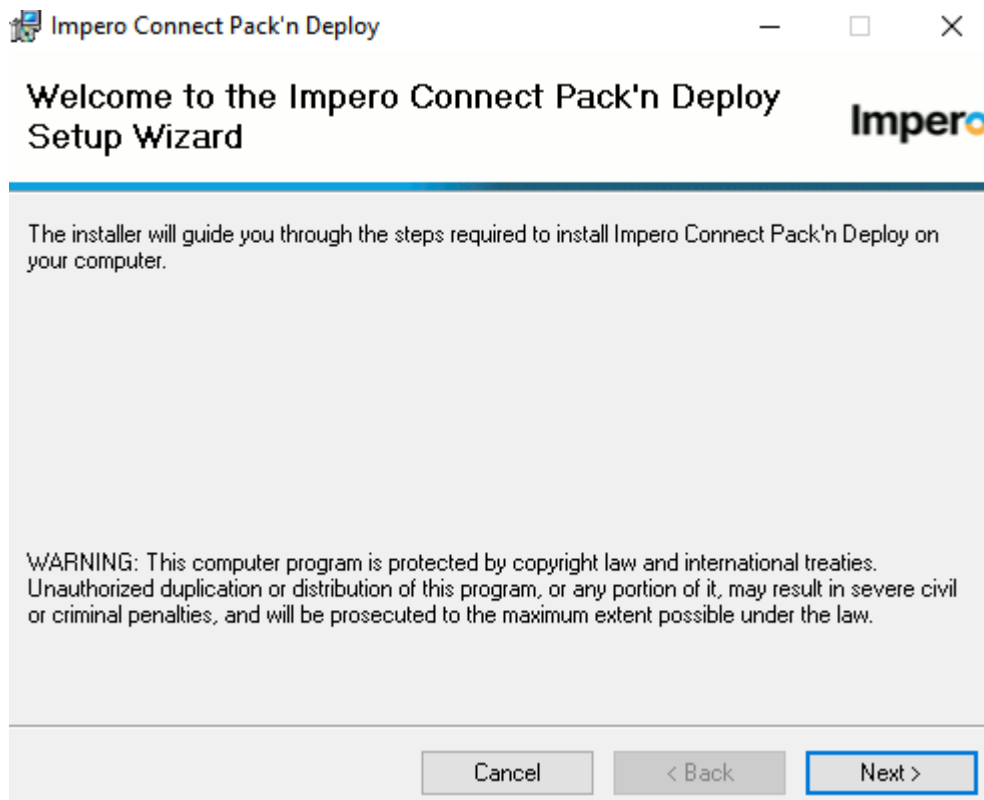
Impero Connect Pack'n Deploy

Welcome to the Impero Connect Pack'n Deploy Setup Wizard

Impero

The installer will guide you through the steps required to install Impero Connect Pack'n Deploy on your computer.

WARNING: This computer program is protected by copyright law and international treaties. Unauthorized duplication or distribution of this program, or any portion of it, may result in severe civil or criminal penalties, and will be prosecuted to the maximum extent possible under the law.

Cancel
< Back
Next >